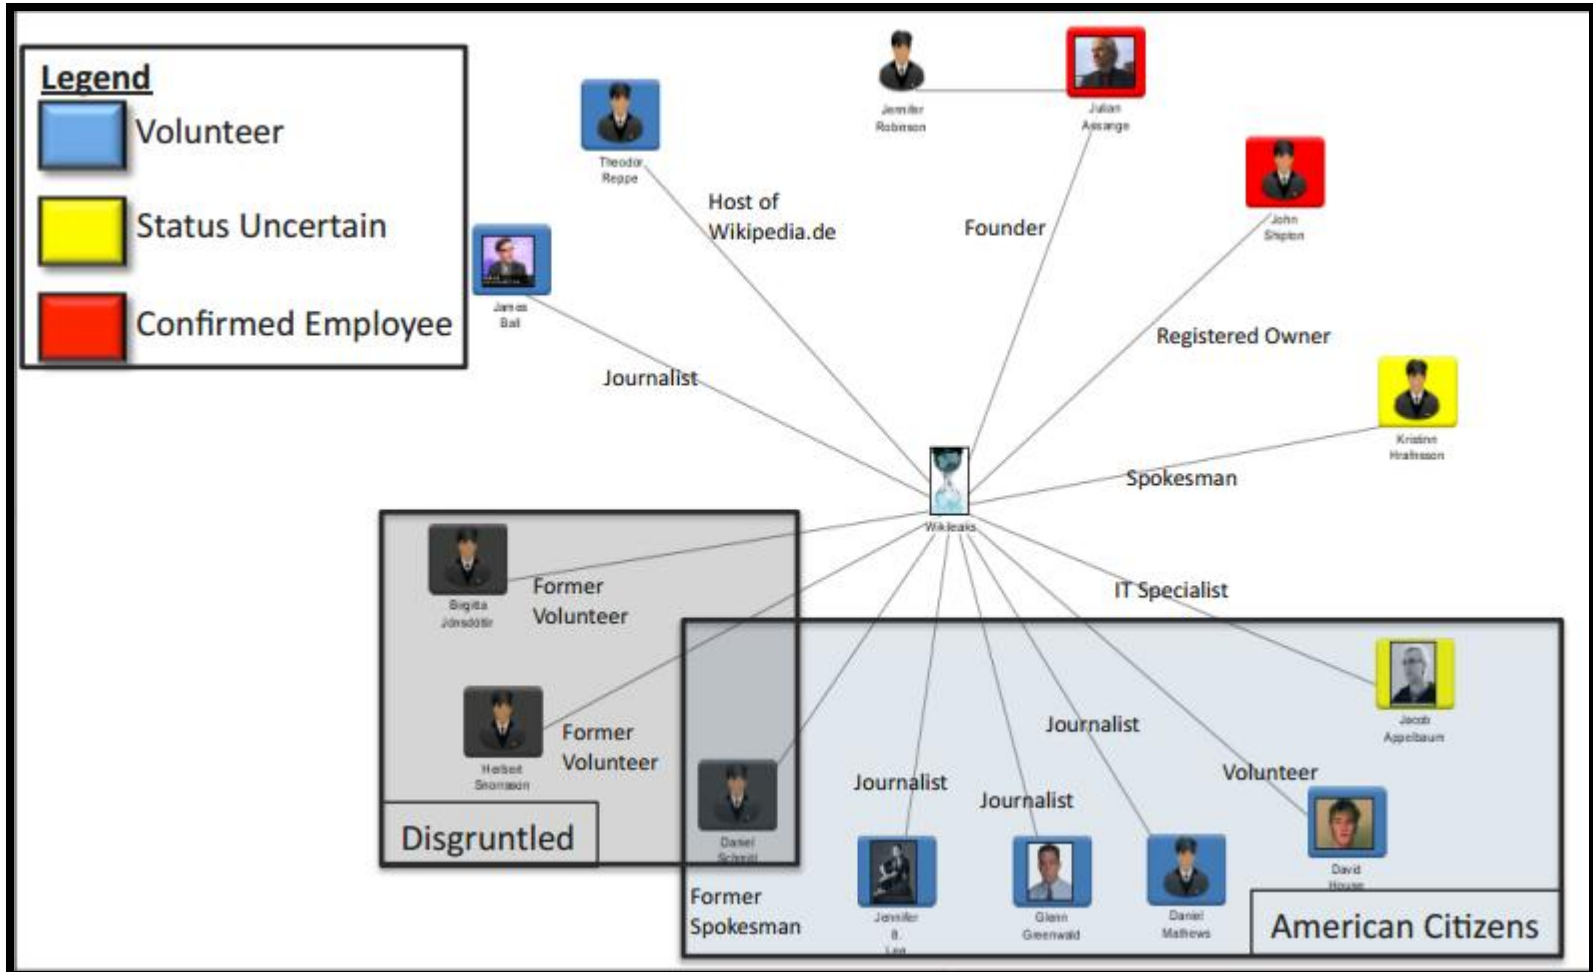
Legend
Volunteer
Status Uncertain
Confirmed Employee

Jennifer Robinson
Julian Assange
Theodor Reppe
Host of Wikipedia.de
Founder
John Shipton
James Ball
Registered Owner
Journalist
Kristinn Hrafnsson
Spokesman
Wikileaks
Birgita Jónsdóttir
Former Volunteer
IT Specialist
Herbert Snorrason
Former Volunteer
Jacob Appelbaum
Journalist
Journalist
Journalist
Volunteer
Disgruntled
Daniel Schmitt
David House
Former Spokesman
Jennifer 8. Lee
Glenn Greenwald
Daniel Mathews
American Citizens